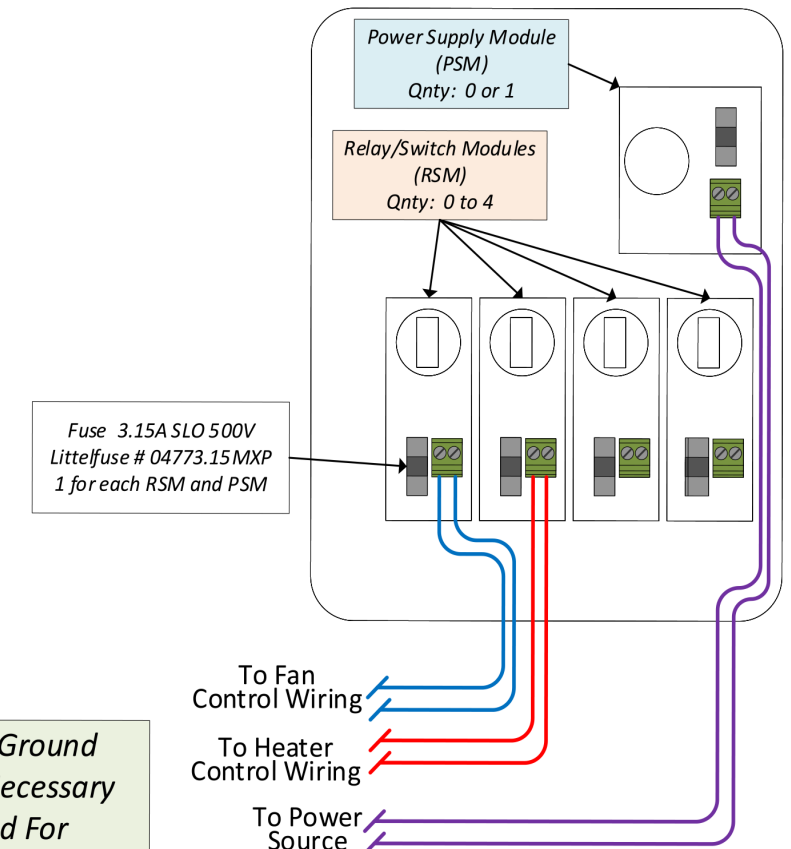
Power Supply Module
(PSM)
Qnty: 0 or 1

Relay/Switch Modules
(RSM)
Qnty: 0 to 4

Fuse 3.15A SLO 500V
Littelfuse # 04773.15MXP
1 for each RSM and PSM

To Fan
Control Wiring

To Heater
Control Wiring

To Power
Source

Ground
ecessary
d For